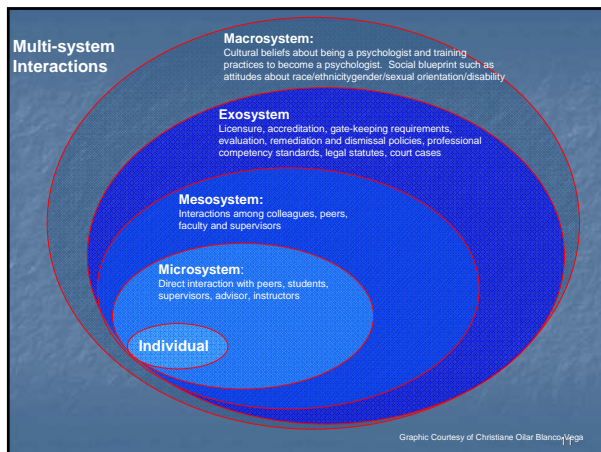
Multi-system Interactions

Macrosystem:
Cultural beliefs about being a psychologist and training practices to become a psychologist. Social blueprint such as attitudes about race/ethnicitygender/sexual orientation/disability

Exosystem
Licensure, accreditation, gate-keeping requirements, evaluation, remediation and dismissal policies, professional competency standards, legal statutes, court cases

Mesosystem:
Interactions among colleagues, peers, faculty and supervisors

Microsystem:
Direct interaction with peers, students, supervisors, advisor, instructors

Individual

Graphic Courtesy of Christiane Oilar Blanco-Vega

11